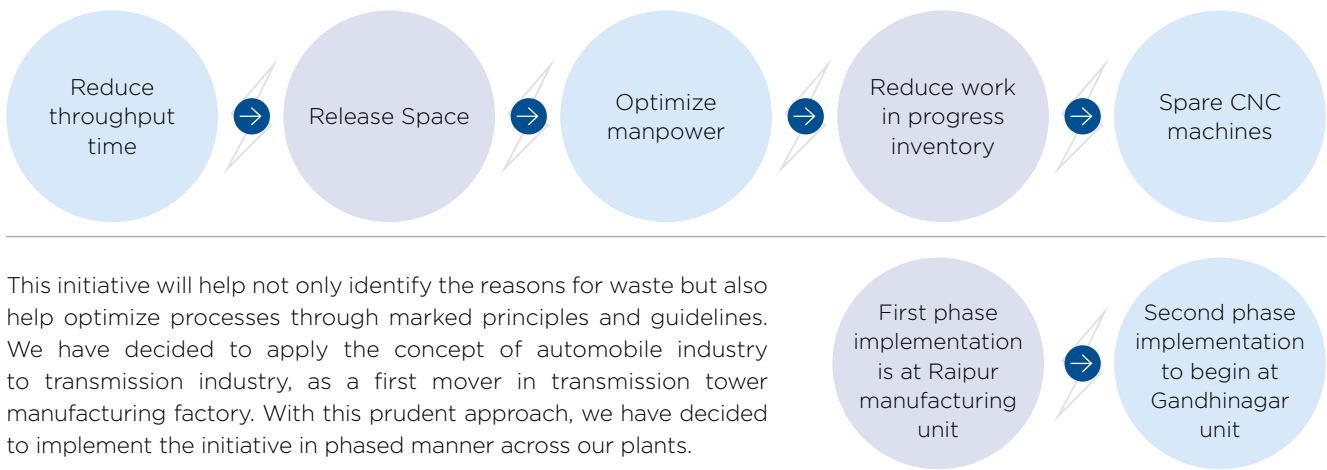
Reduce throughput time

Release Space

Optimize manpower

Reduce work in progress inventory

Spare CNC machines

This initiative will help not only identify the reasons for waste but also help optimize processes through marked principles and guidelines. We have decided to apply the concept of automobile industry to transmission industry, as a first mover in transmission tower manufacturing factory. With this prudent approach, we have decided to implement the initiative in phased manner across our plants.

First phase implementation is at Raipur manufacturing unit

Second phase implementation to begin at Gandhinagar unit